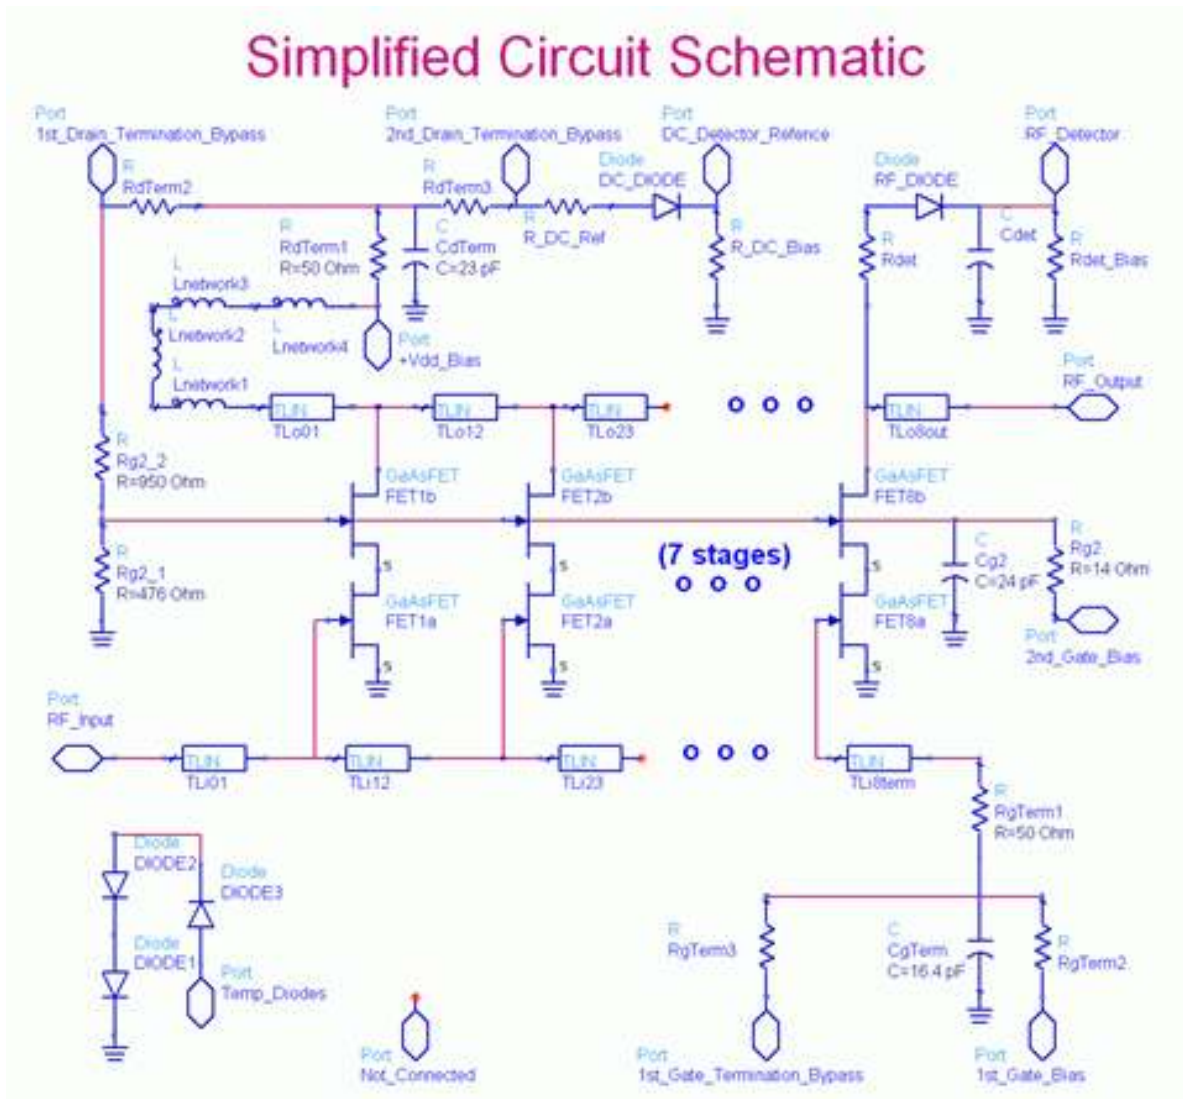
Simplified Circuit Schematic

Port
1st_Drain_Termination_Bypass

R
RdTerm2

Port
2nd_Drain_Termination_Bypass

R
RdTerm3

R
R_DC_Ref

Port
DC_Detector_Refence

Diode
DC_DIODE

R
R_DC_Bias

Port
RF_Detector

Diode
RF_DIODE

C
Cdet

R
Rdet

R
Rdet_Bias

R
RdTerm1
R=50 Ohm

C
CdTerm
C=23 pF

L
Lnetwork3

L
Lnetwork2

L
Lnetwork4

L
Lnetwork1

Port
+Vdd_Bias

TLIN
TLo01

TLIN
TLo12

TLIN
TLo23

TLIN
TLo8out

Port
RF_Output

R
Rg2_2
R=950 Ohm

GaAsFET
FET1b

GaAsFET
FET2b

GaAsFET
FET8b

(7 stages)

C
Cg2
C=24 pF

R
Rg2
R=14 Ohm

Port
2nd_Gate_Bias

R
Rg2_1
R=476 Ohm

GaAsFET
FET1a

GaAsFET
FET2a

GaAsFET
FET8a

S
S
S
S
S
S

Port
RF_Input

TLIN
TLi01

TLIN
TLi12

TLIN
TLi23

TLIN
TLi8term

R
RgTerm1
R=50 Ohm

Diode
DIODE2

Diode
DIODE3

Diode
DIODE1

Port
Temp_Diodes

R
RgTerm3

C
CgTerm
C=16.4 pF

R
RgTerm2

Port
Not_Connected

Port
1st_Gate_Termination_Bypass

Port
1st_Gate_Bias